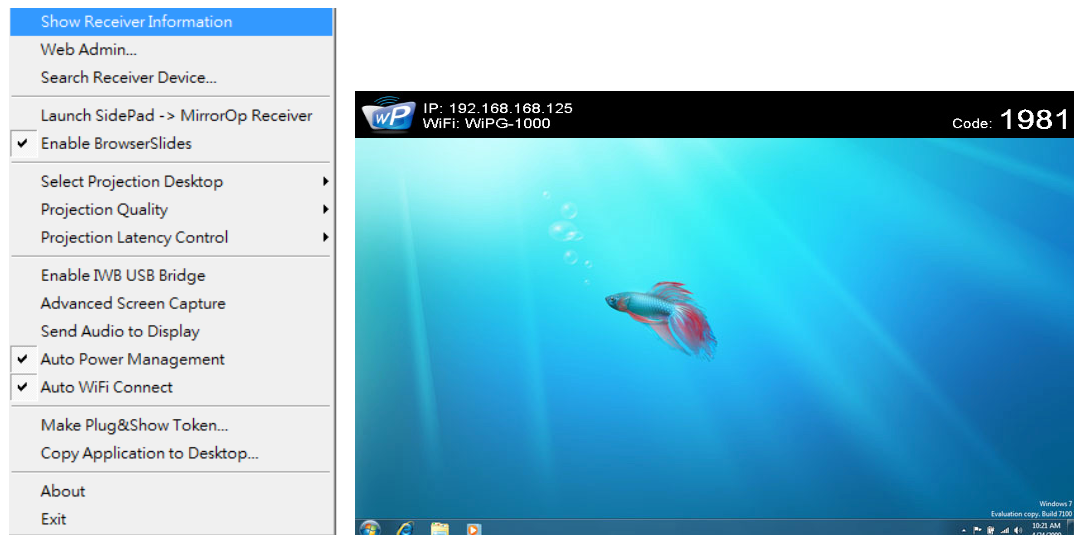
Show Receiver Information
Web Admin...
Search Receiver Device...

Launch SidePad -> MirrorOp Receiver
✔ Enable BrowserSlides

Select Projection Desktop
Projection Quality
Projection Latency Control

Enable IWB USB Bridge
Advanced Screen Capture
Send Audio to Display
✔ Auto Power Management
✔ Auto WiFi Connect

Make Plug&Show Token...
Copy Application to Desktop...

About
Exit

wP
IP: 192.168.168.125
WiFi: WiPG-1000
Code: 1981

Windows 7
Evaluation copy. Build 7100

10:21 AM
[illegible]